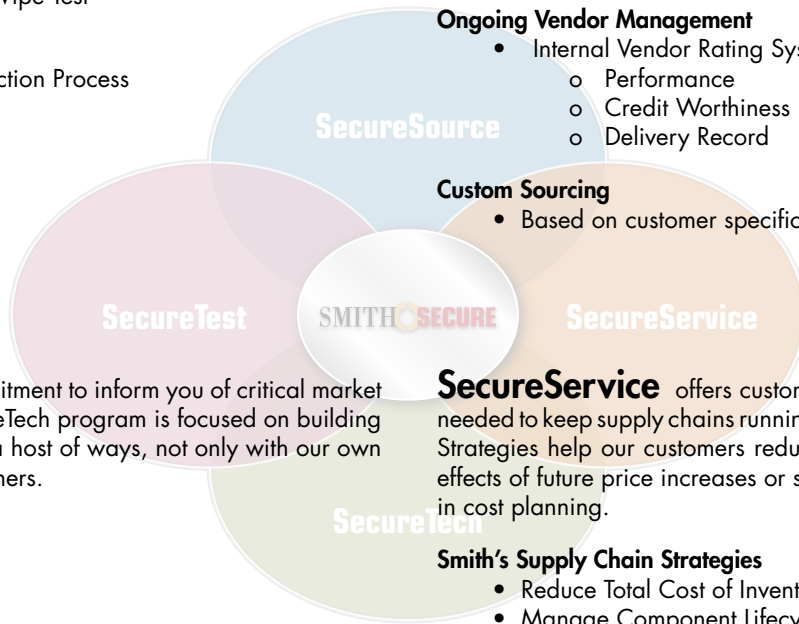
Vipe Test

ction Process

Ongoing Vendor Management

• Internal Vendor Rating Sys

o Performance

o Credit Worthiness

o Delivery Record

SecureSource

Custom Sourcing

• Based on customer specific

SecureTest

SMITH SECURE

SecureService

itment to inform you of critical market eTech program is focused on building host of ways, not only with our own ners.

SecureTech

SecureService offers custom needed to keep supply chains runnin Strategies help our customers redu effects of future price increases or s in cost planning.

Smith's Supply Chain Strategies

• Reduce Total Cost of Invent

• Manage Component Lifecy